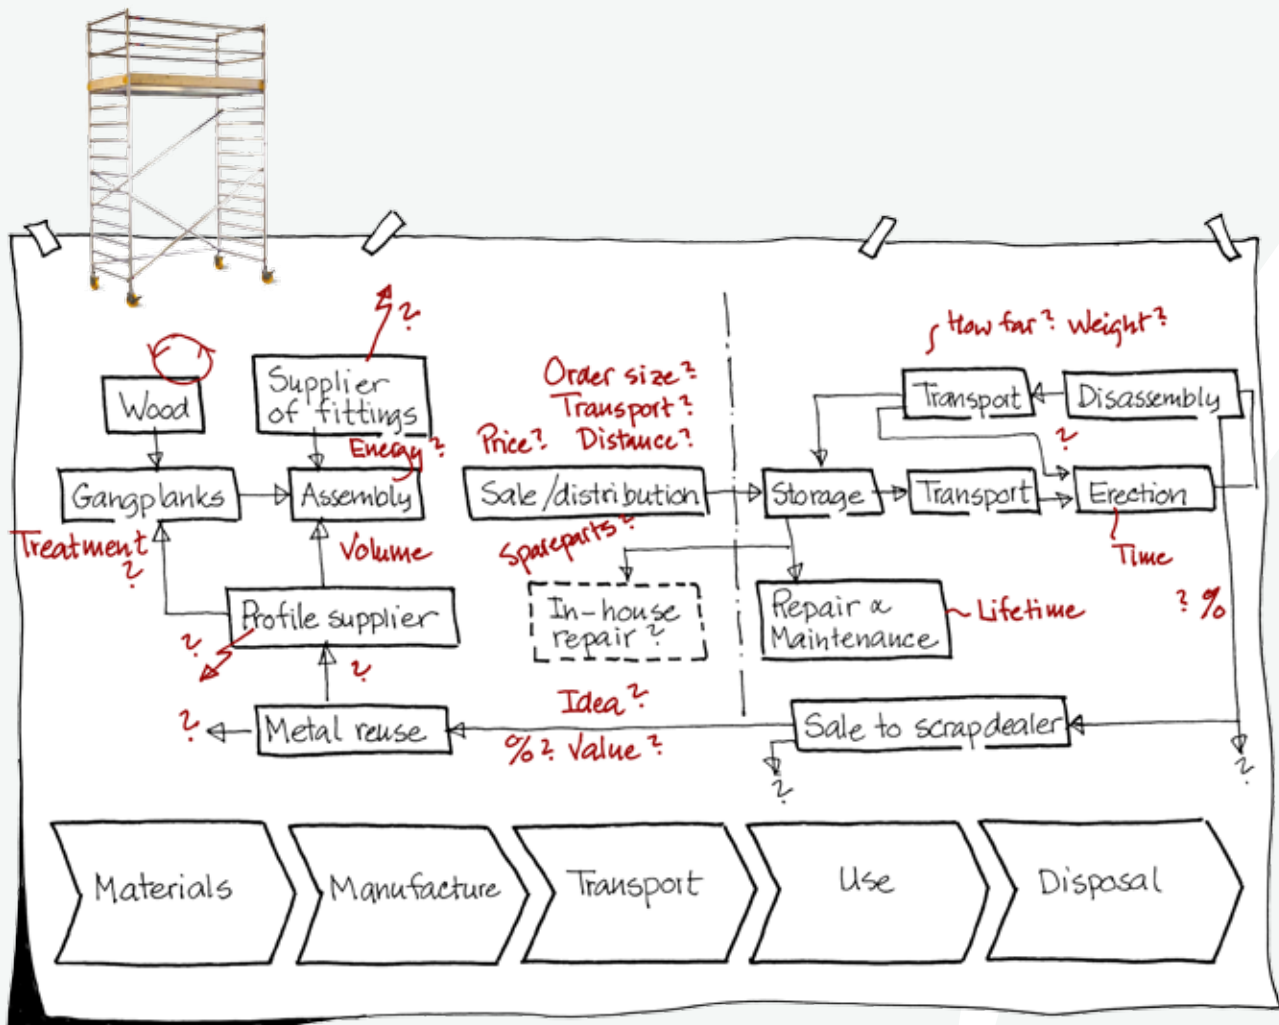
How far? Weight?

Order size?
Transport?
Price? Distance?

?

Supplier of fittings

Energy?

Wood

Transport

Disassembly

?

Gangplanks

Assembly

Sale/distribution

Storage

Transport

Erection

Treatment ?

Volume

Spareparts?

Time

Profile supplier

In-house repair ?

Repair & Maintenance

Lifetime

? %

?

?

Idea?

?

Metal reuse

%? Value?

Sale to scrapdealer

?

?

Materials

Manufacture

Transport

Use

Disposal